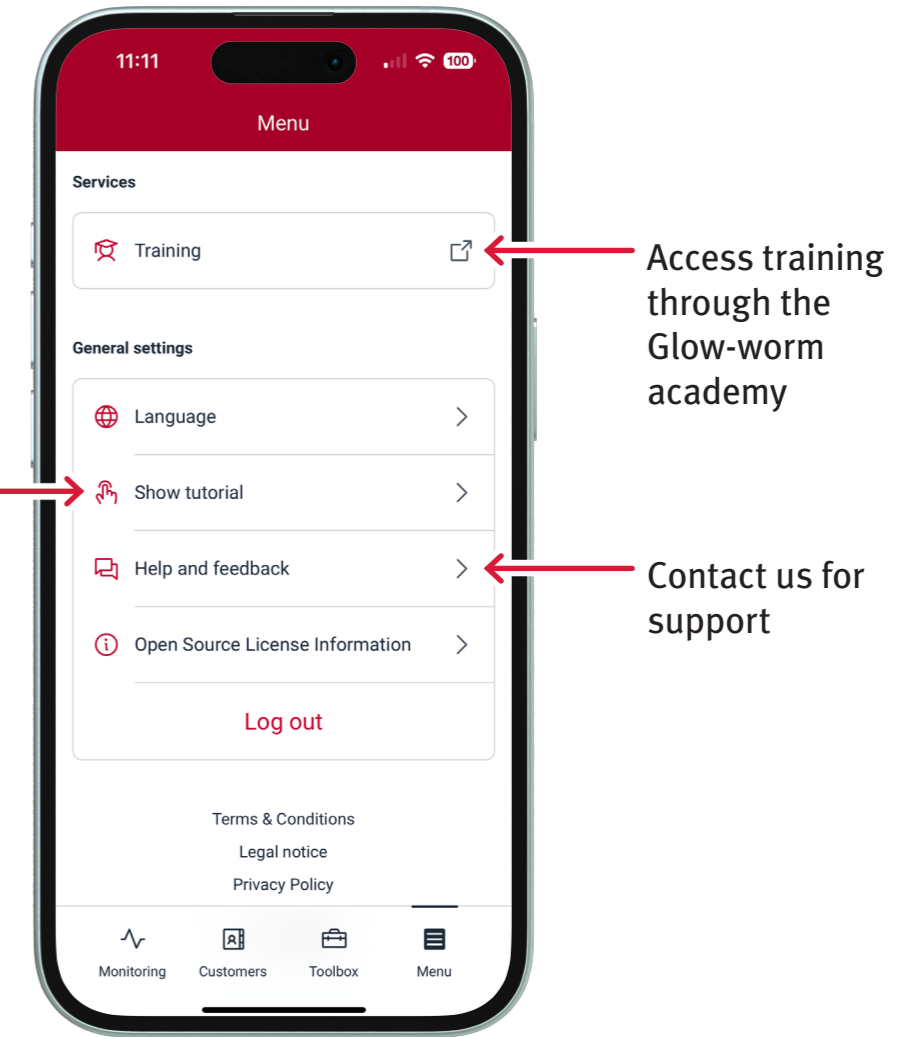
11:11 100

Menu

Services

Training

Access training through the Glow-worm academy

General settings

Language

Show tutorial

Help and feedback

Contact us for support

Open Source License Information

Log out

Terms & Conditions
Legal notice
Privacy Policy

Monitoring Customers Toolbox Menu